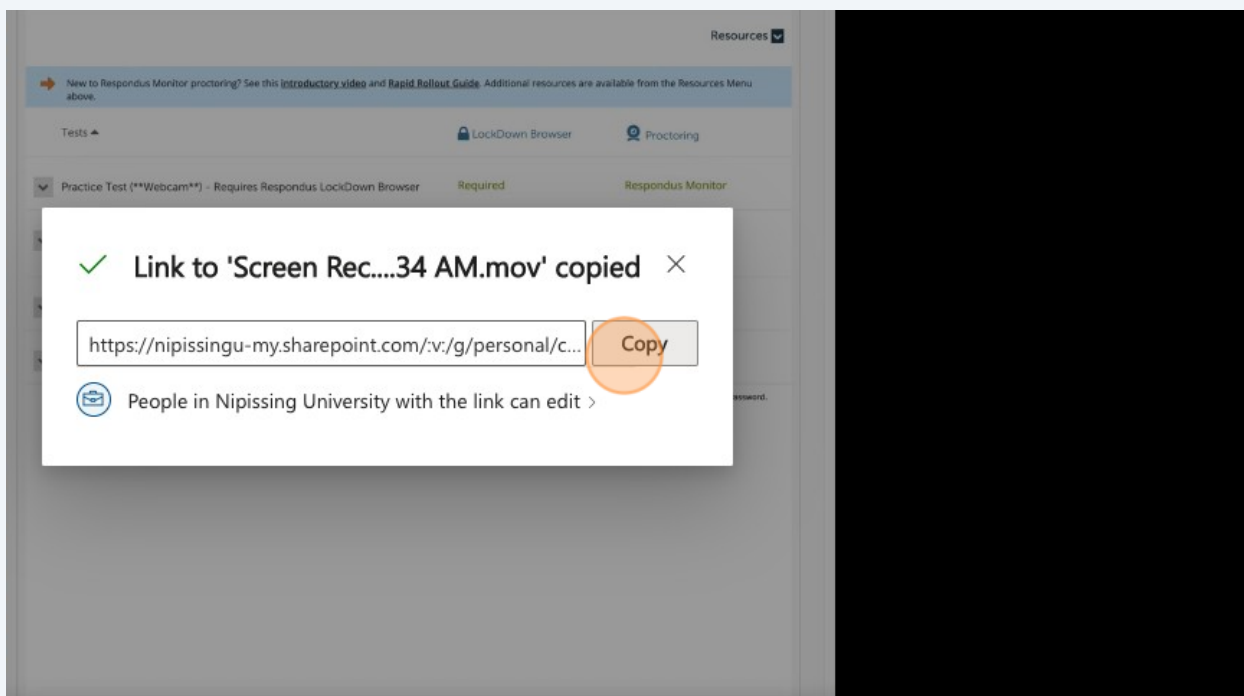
Resources

New to Respondus Monitor proctoring? See this introductory video and Rapid Rollout Guide. Additional resources are available from the Resources Menu above.

| Tests ▲ | LockDown Browser | Proctoring |
|---|---|---|
| Practice Test (**Webcam**) - Requires Respondus LockDown Browser | Required | Respondus Monitor |

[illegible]assword.

Link to 'Screen Rec....34 AM.mov' copied

https://nipissingu-my.sharepoint.com/:v:/g/personal/c...

Copy

People in Nipissing University with the link can edit >